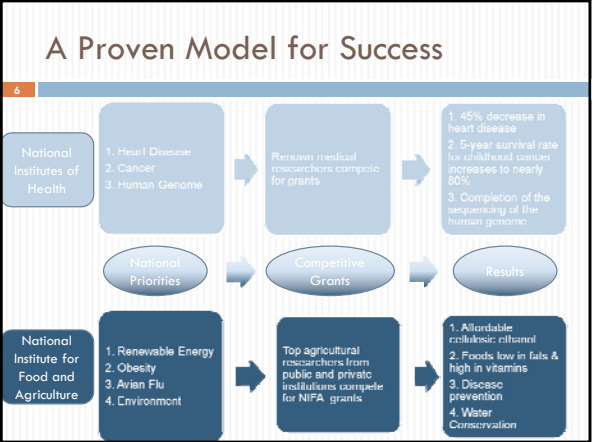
A Proven Model for Success

6

National Institutes of Health

1. Heart Disease
2. Cancer
3. Human Genome

Renown medical researchers compete for grants

1. 45% decrease in heart disease
2. 5-year survival rate for childhood cancer increases to nearly 80%
3. Completion of the sequencing of the human genome

National Priorities

Competitive Grants

Results

National Institute for Food and Agriculture

1. Renewable Energy
2. Obesity
3. Avian Flu
4. Environment

Top agricultural researchers from public and private institutions compete for NIFA grants

1. Affordable cellulosic ethanol
2. Foods low in fats & high in vitamins
3. Disease prevention
4. Water Conservation